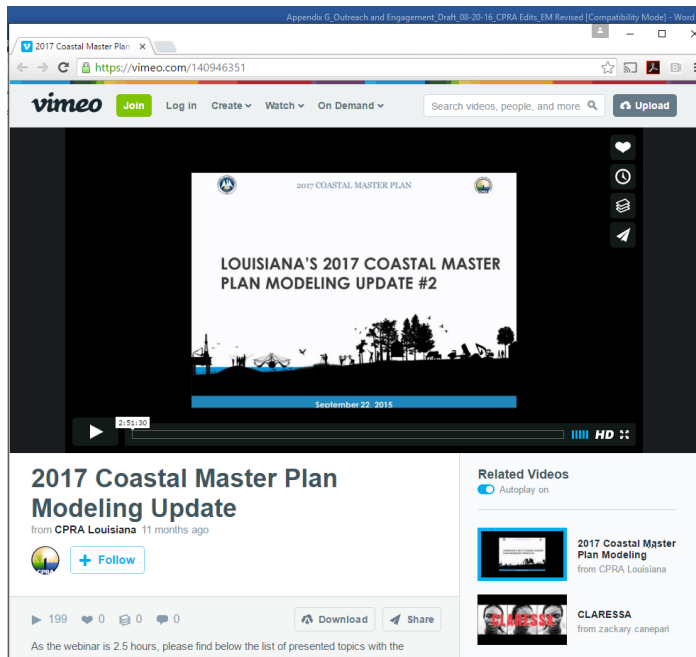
Appendix G_Outreach and Engagement_Draft_08-20-16_CPRA Edits_EM Revised [Compatibility Mode] - Word

2017 Coastal Master Plan ×

https://vimeo.com/140946351

vimeo Join Log in Create Watch On Demand Search videos, people, and more Upload

2017 COASTAL MASTER PLAN

LOUISIANA'S 2017 COASTAL MASTER PLAN MODELING UPDATE #2

September 22, 2015

2:51:30

HD

2017 Coastal Master Plan Modeling Update

from CPRA Louisiana 11 months ago

Follow

199 0 0 0 Download Share

As the webinar is 2.5 hours, please find below the list of presented topics with the

Related Videos

Autoplay on

2017 Coastal Master Plan Modeling

from CPRA Louisiana

CLARESSA

from zackary canepari